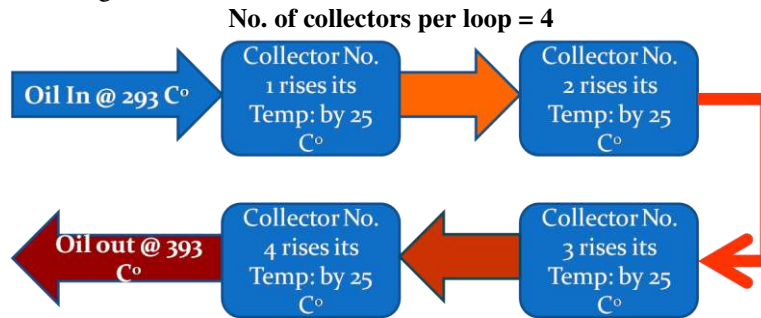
No. of collectors per loop = 4

Oil In @ 293 C°

Collector No. 1 rises its Temp: by 25 C°

Collector No. 2 rises its Temp: by 25 C°

Collector No. 3 rises its Temp: by 25 C°

Collector No. 4 rises its Temp: by 25 C°

Oil out @ 393 C°